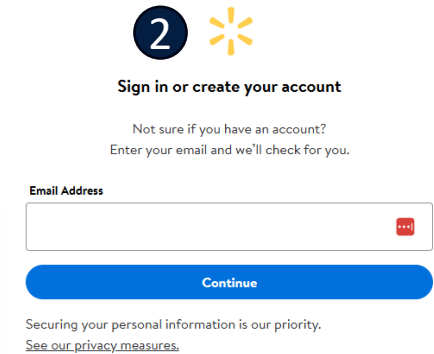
2

Sign in or create your account

Not sure if you have an account?
Enter your email and we'll check for you.

Email Address

Continue

Securing your personal information is our priority.
See our privacy measures.